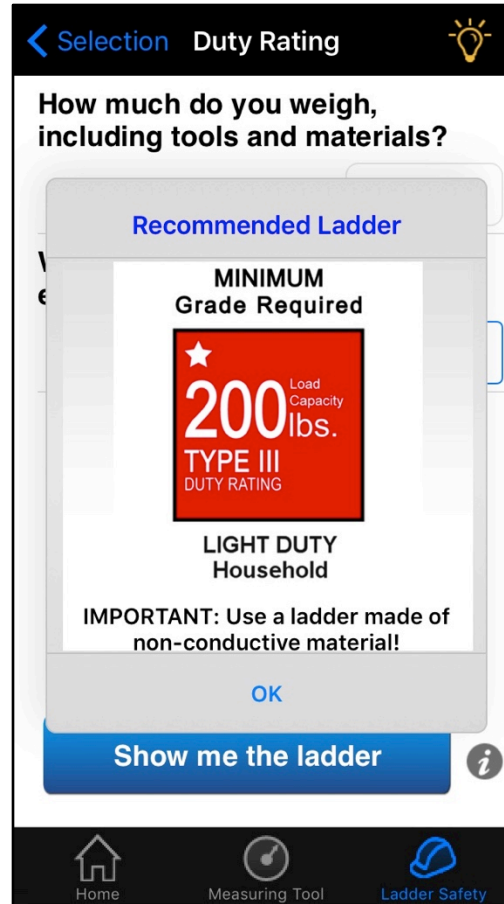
Selection Duty Rating

How much do you weigh, including tools and materials?

W
e

Recommended Ladder

MINIMUM
Grade Required

200 Load Capacity lbs.
TYPE III
DUTY RATING

LIGHT DUTY
Household

IMPORTANT: Use a ladder made of non-conductive material!

OK

Show me the ladder

Home Measuring Tool Ladder Safety